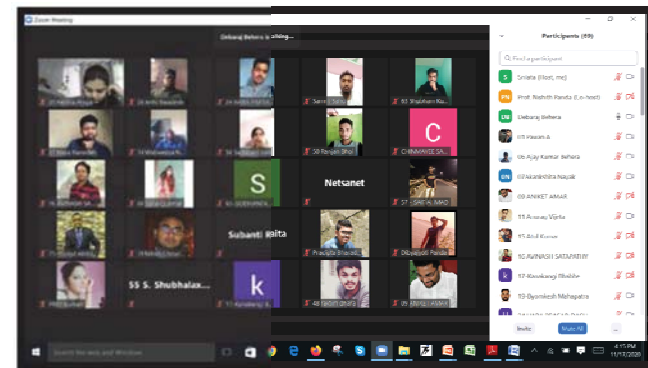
Zoom Meeting

Debaraj Behera is talking...

Participants (69)

Find a participant

Smita (Host, me)

Prof. Nishith Panda (Co-host)

Debaraj Behera

Pavan A

Ajay Kumar Behera

Manshiha Nayak

ANIKET AMAR

Anurag Vijita

Anil Kumar

AVINASH SATPATHY

Kaushaal Bhide

Byomkesh Mahapatra

Invite

Mute All

...

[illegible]

Sanu

Shubham Ku...

Ranjan Sha...

CHINMAYEE SA...

C

S

Netsanet

Subanti Jaita

55 S. Shubhalax...

k

Pradipta Bhuvanl...

Priyadarshi Parida

Type here to search

4:15 PM

11/17/2020